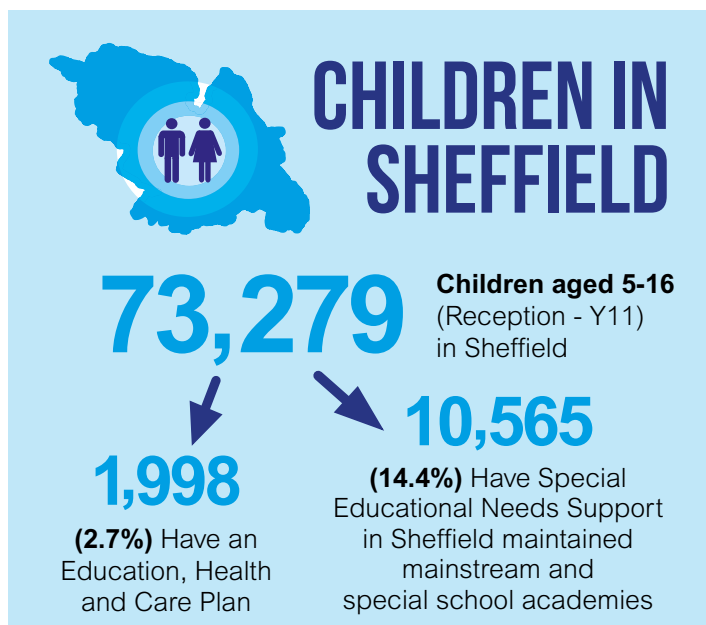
CHILDREN IN SHEFFIELD

73,279

**Children aged 5-16** (Reception - Y11) in Sheffield

1,998

**(2.7%)** Have an Education, Health and Care Plan

10,565

**(14.4%)** Have Special Educational Needs Support in Sheffield maintained mainstream and special school academies